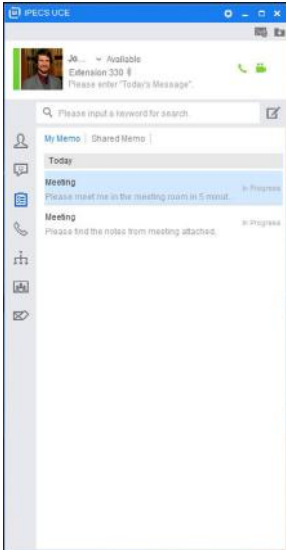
IPECS UCE

Jo... Available
Extension 330 8
Please enter "Today's Message".

Please input a keyword for search.

My Memo | Shared Memo

Today

Meeting
Please meet me in the meeting room in 5 minut...
In Progress

Meeting
Please find the notes from meeting attached.
In Progress